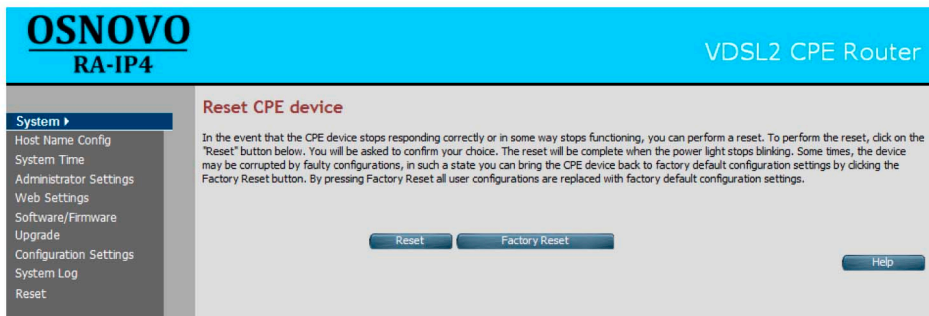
OSNOVO
RA-IP4

VDSL2 CPE Router

System ▸
Host Name Config
System Time
Administrator Settings
Web Settings
Software/Firmware Upgrade
Configuration Settings
System Log
Reset

Reset CPE device

In the event that the CPE device stops responding correctly or in some way stops functioning, you can perform a reset. To perform the reset, click on the "Reset" button below. You will be asked to confirm your choice. The reset will be complete when the power light stops blinking. Some times, the device may be corrupted by faulty configurations, in such a state you can bring the CPE device back to factory default configuration settings by clicking the Factory Reset button. By pressing Factory Reset all user configurations are replaced with factory default configuration settings.

Reset
Factory Reset

Help